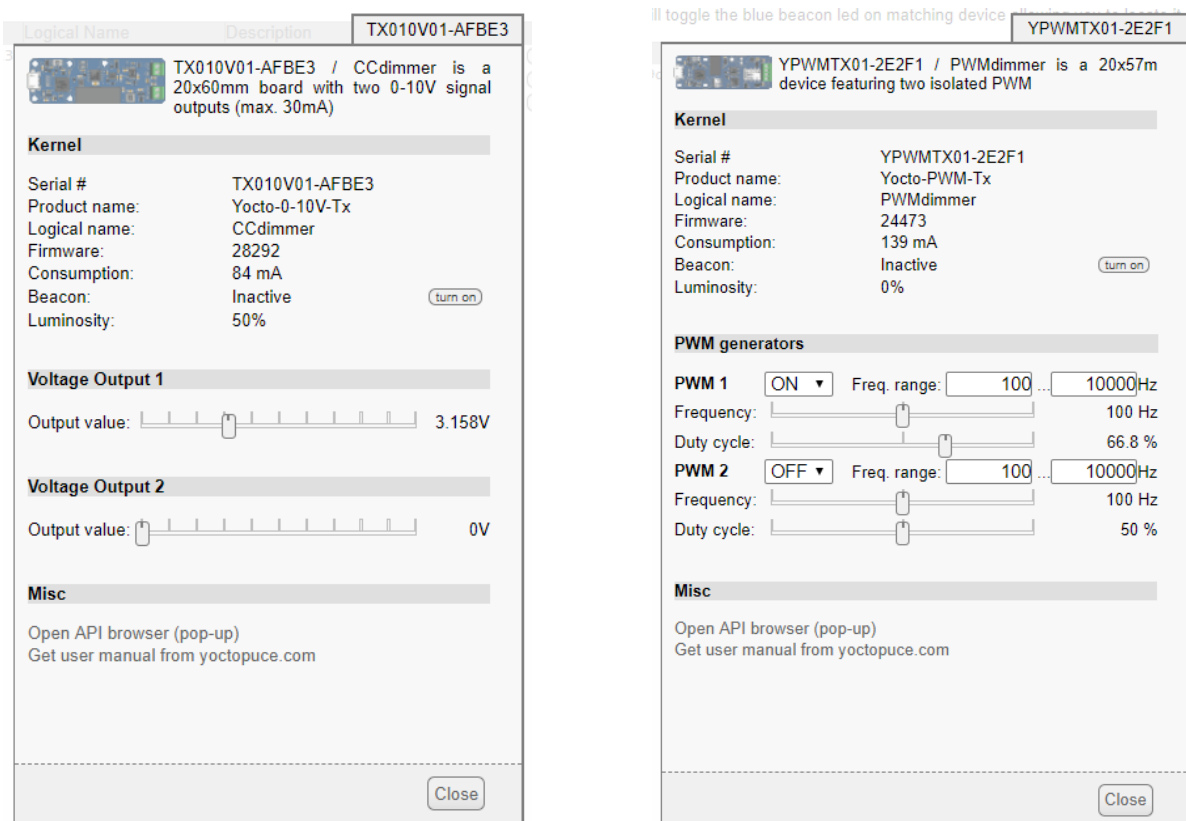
Logical Name Description

TX010V01-AFBE3

TX010V01-AFBE3 / CCdimmer is a 20x60mm board with two 0-10V signal outputs (max. 30mA)

Kernel

| | | |
|---|---|---|
| Serial # | TX010V01-AFBE3 | |
| Product name: | Yocto-0-10V-Tx | |
| Logical name: | CCdimmer | |
| Firmware: | 28292 | |
| Consumption: | 84 mA | |
| Beacon: | Inactive | turn on |
| Luminosity: | 50% | |

Voltage Output 1

Output value: 3.158V

Voltage Output 2

Output value: 0V

Misc

Open API browser (pop-up)
Get user manual from yoctopuce.com

Close

ll toggle the blue beacon led on matching device

YPWMTX01-2E2F1

YPWMTX01-2E2F1 / PWMdimmer is a 20x57m device featuring two isolated PWM

Kernel

| | | |
|---|---|---|
| Serial # | YPWMTX01-2E2F1 | |
| Product name: | Yocto-PWM-Tx | |
| Logical name: | PWMdimmer | |
| Firmware: | 24473 | |
| Consumption: | 139 mA | |
| Beacon: | Inactive | turn on |
| Luminosity: | 0% | |

PWM generators

PWM 1 ON ▾ Freq. range: 100 ... 10000 Hz
Frequency: 100 Hz
Duty cycle: 66.8 %
PWM 2 OFF ▾ Freq. range: 100 ... 10000 Hz
Frequency: 100 Hz
Duty cycle: 50 %

Misc

Open API browser (pop-up)
Get user manual from yoctopuce.com

Close